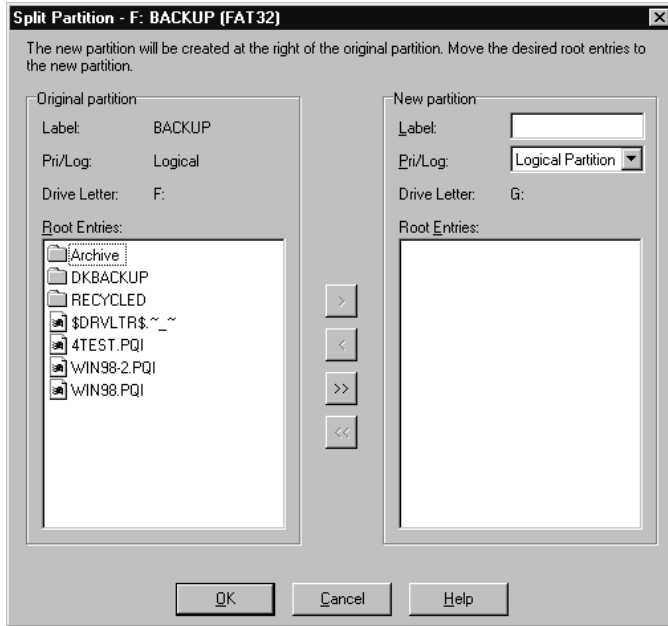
Split Partition - F: BACKUP (FAT32)

The new partition will be created at the right of the original partition. Move the desired root entries to the new partition.

Original partition

Label: BACKUP

Pri/Log: Logical

Drive Letter: F:

Root Entries:

Archive
DKBACKUP
RECYCLED
$DRVLTR$.~_~
4TEST.PQI
WIN98-2.PQI
WIN98.PQI

>
<
>>
<<

New partition

Label:

Pri/Log: Logical Partition

Drive Letter: G:

Root Entries:

OK
Cancel
Help